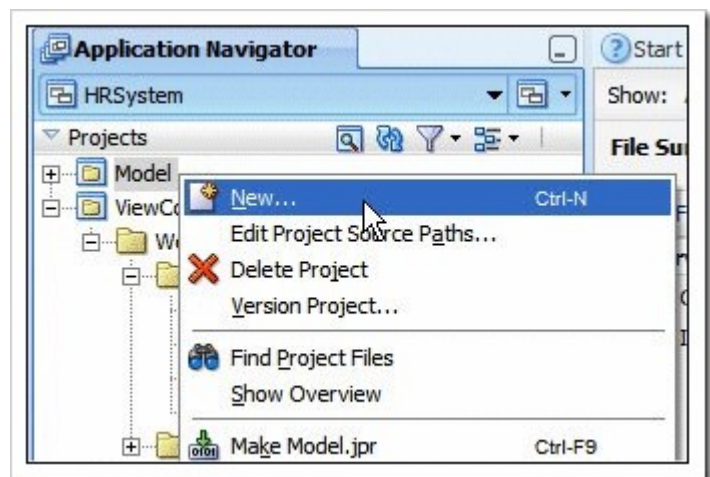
Application Navigator

Start

HRSystem

Show:

Projects

File Su

Model

ViewCo

We

New... Ctrl-N

Edit Project Source Paths...

Delete Project

Version Project...

Find Project Files

Show Overview

Make Model.jpr Ctrl-F9